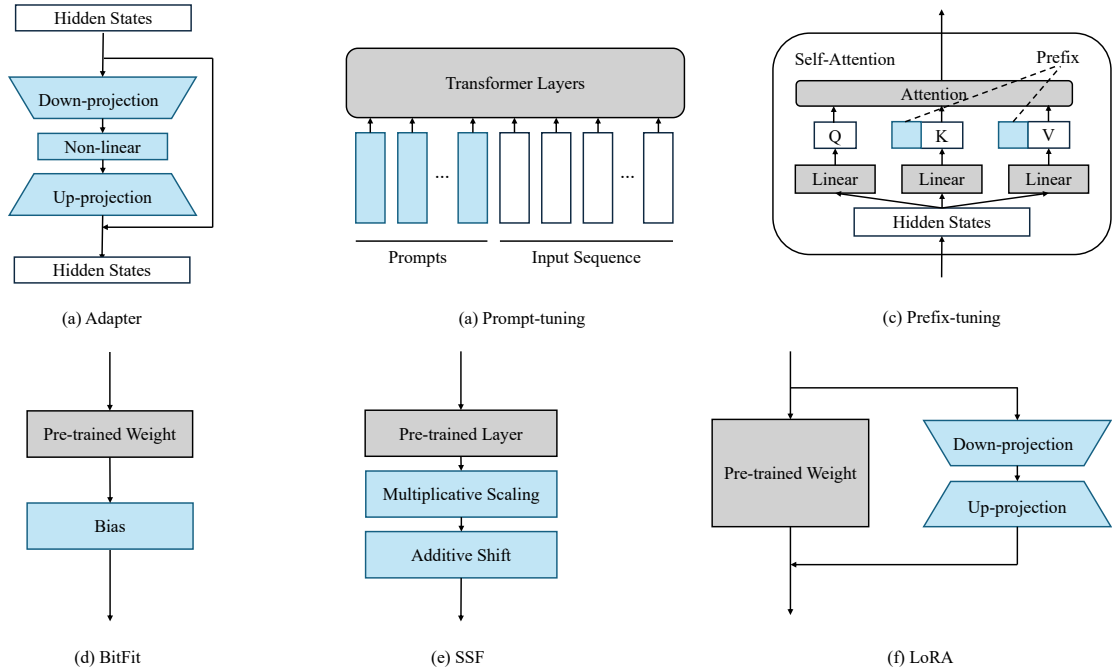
Hidden States

Down-projection

Non-linear

Up-projection

Hidden States

(a) Adapter

Transformer Layers

...

...

Prompts

Input Sequence

(a) Prompt-tuning

Self-Attention

Prefix

Attention

Q

K

V

Linear

Linear

Linear

Hidden States

(c) Prefix-tuning

Pre-trained Weight

Bias

(d) BitFit

Pre-trained Layer

Multiplicative Scaling

Additive Shift

(e) SSF

Pre-trained Weight

Down-projection

Up-projection

(f) LoRA